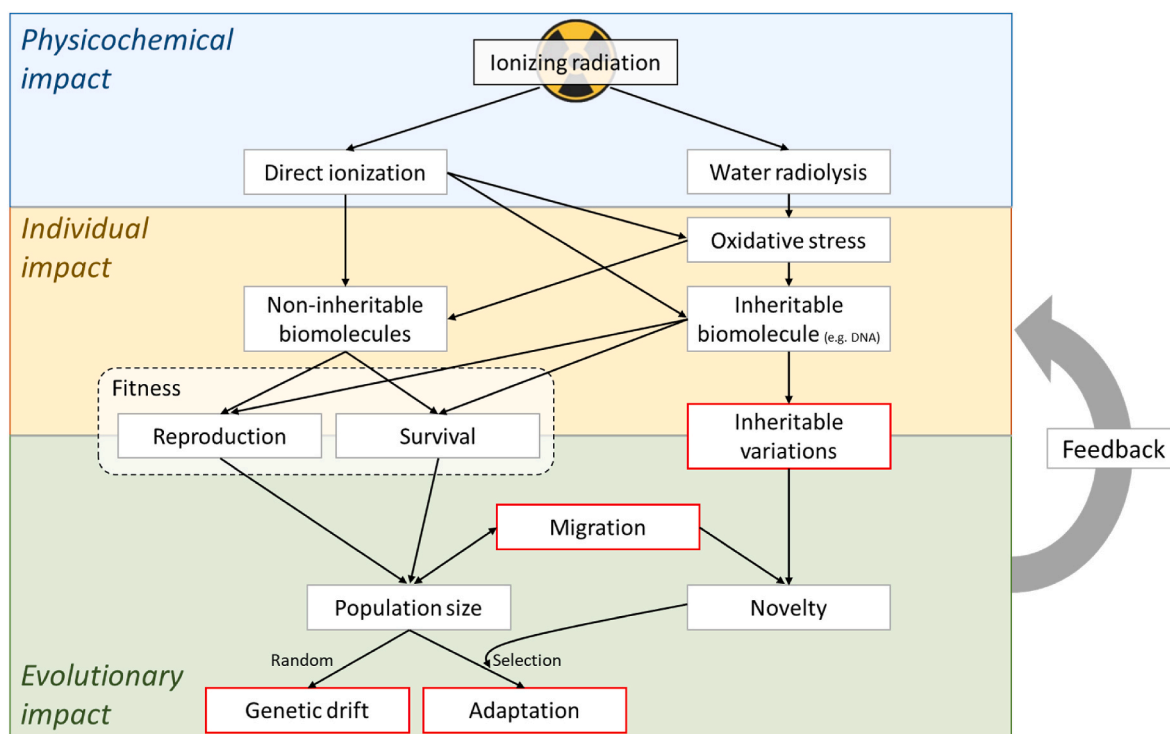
Physicochemical impact

Ionizing radiation

Direct ionization

Water radiolysis

Individual impact

Oxidative stress

Non-inheritable biomolecules

Inheritable biomolecule (e.g. DNA)

Fitness

Reproduction

Survival

Inheritable variations

Feedback

Migration

Population size

Novelty

Random

Selection

Evolutionary impact

Genetic drift

Adaptation